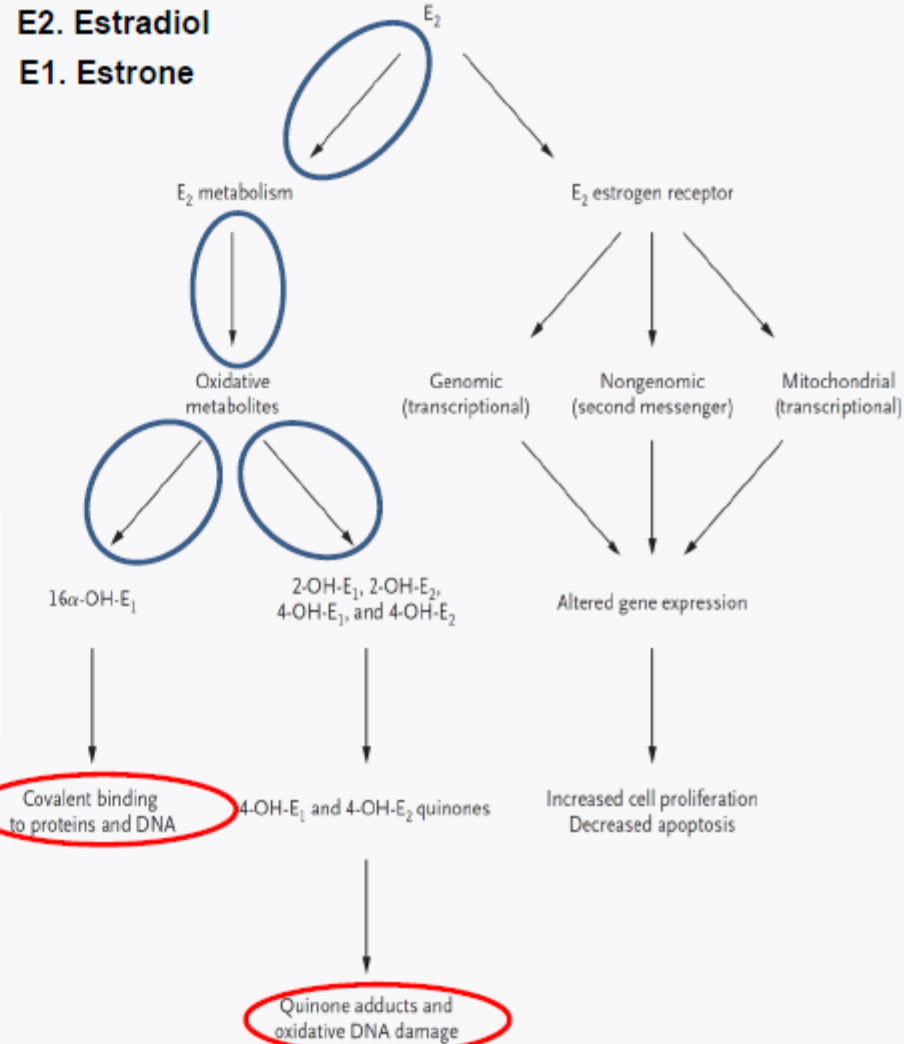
E2. Estradiol
E1. Estrone

$E_2$

$E_2$ metabolism

$E_2$ estrogen receptor

Oxidative metabolites

Genomic (transcriptional)

Nongenomic (second messenger)

Mitochondrial (transcriptional)

$16\alpha$-OH-$E_1$

2-OH-$E_1$, 2-OH-$E_2$, 4-OH-$E_1$, and 4-OH-$E_2$

Altered gene expression

Covalent binding to proteins and DNA

4-OH-$E_1$ and 4-OH-$E_2$ quinones

Increased cell proliferation
Decreased apoptosis

Quinone adducts and oxidative DNA damage